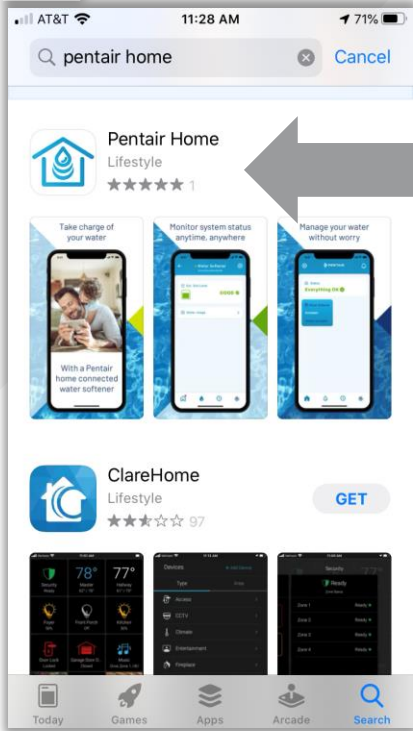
AT&T 11:28 AM 71%

pentair home

Cancel

Pentair Home
Lifestyle
1

Take charge of your water

With a Pentair home connected water softener

Monitor system status anytime, anywhere

Manage your water without worry

ClareHome
Lifestyle
97

GET

78°

77°

Devices

Type

Access

CCTV

Climate

Entertainment

Fireplace

Security

Ready

Zone 1

Zone 2

Zone 3

Zone 4

Today

Games

Apps

Arcade

Search